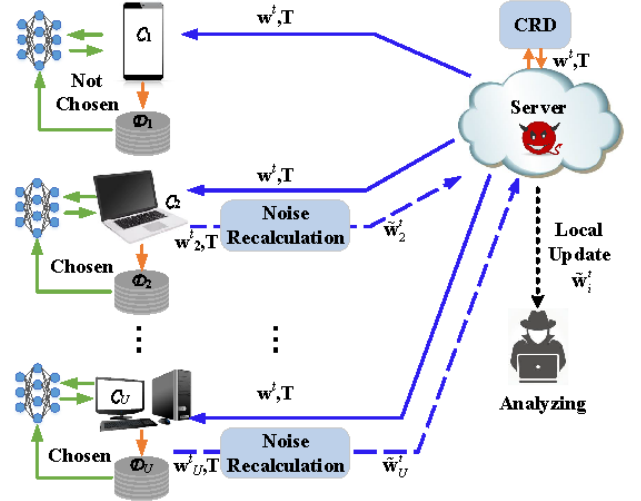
$\mathcal{C}_1$

$\mathbf{w}^t$,T

CRD

$\mathbf{w}^t$,T

Not Chosen

$\mathcal{D}_1$

Server

$\mathbf{w}^t$,T

$\mathcal{C}_2$

Noise Recalculation

$\mathbf{w}^t_2$,T

$\tilde{\mathbf{w}}^t_2$

Local Update $\tilde{\mathbf{w}}^t_i$

Chosen

$\mathcal{D}_2$

$\vdots$

$\vdots$

$\mathbf{w}^t$,T

$\mathcal{C}_U$

Analyzing

Chosen

$\mathcal{D}_U$

$\mathbf{w}^t_U$,T

Noise Recalculation

$\tilde{\mathbf{w}}^t_U$